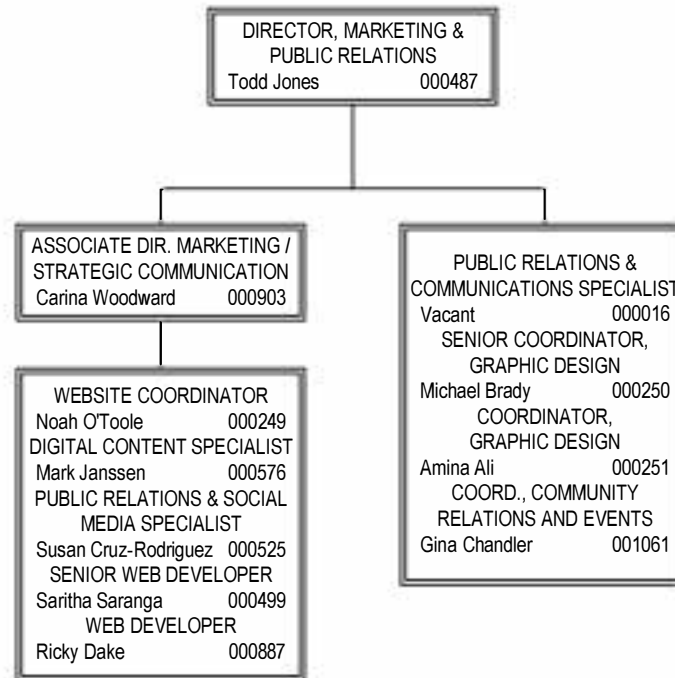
DIRECTOR, MARKETING & PUBLIC RELATIONS
Todd Jones 000487

ASSOCIATE DIR. MARKETING / STRATEGIC COMMUNICATION
Carina Woodward 000903

WEBSITE COORDINATOR
Noah O'Toole 000249
DIGITAL CONTENT SPECIALIST
Mark Janssen 000576
PUBLIC RELATIONS & SOCIAL MEDIA SPECIALIST
Susan Cruz-Rodriguez 000525
SENIOR WEB DEVELOPER
Saritha Saranga 000499
WEB DEVELOPER
Ricky Dake 000887

PUBLIC RELATIONS & COMMUNICATIONS SPECIALIST
Vacant 000016
SENIOR COORDINATOR, GRAPHIC DESIGN
Michael Brady 000250
COORDINATOR, GRAPHIC DESIGN
Amina Ali 000251
COORD., COMMUNITY RELATIONS AND EVENTS
Gina Chandler 001061